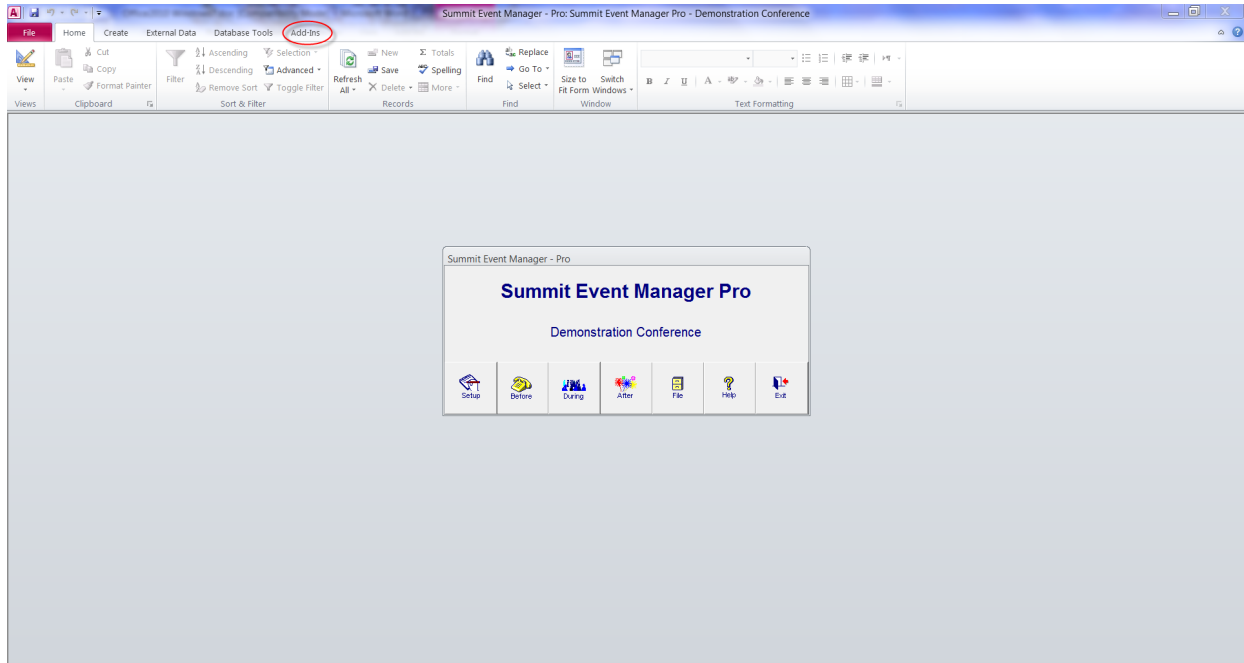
Summit Event Manager - Pro: Summit Event Manager Pro - Demonstration Conference

File Home Create External Data Database Tools Add-Ins

View
Views

Paste
Cut
Copy
Format Painter
Clipboard

Filter
Ascending
Descending
Remove Sort
Selection
Advanced
Toggle Filter
Sort & Filter

Refresh All
New
Save
Delete
Totals
Spelling
More
Records

Find
Replace
Go To
Select
Find

Size to Fit Form
Switch Windows
Window

Text Formatting

Summit Event Manager - Pro

Summit Event Manager Pro

Demonstration Conference

Setup Before During After File Help Exit